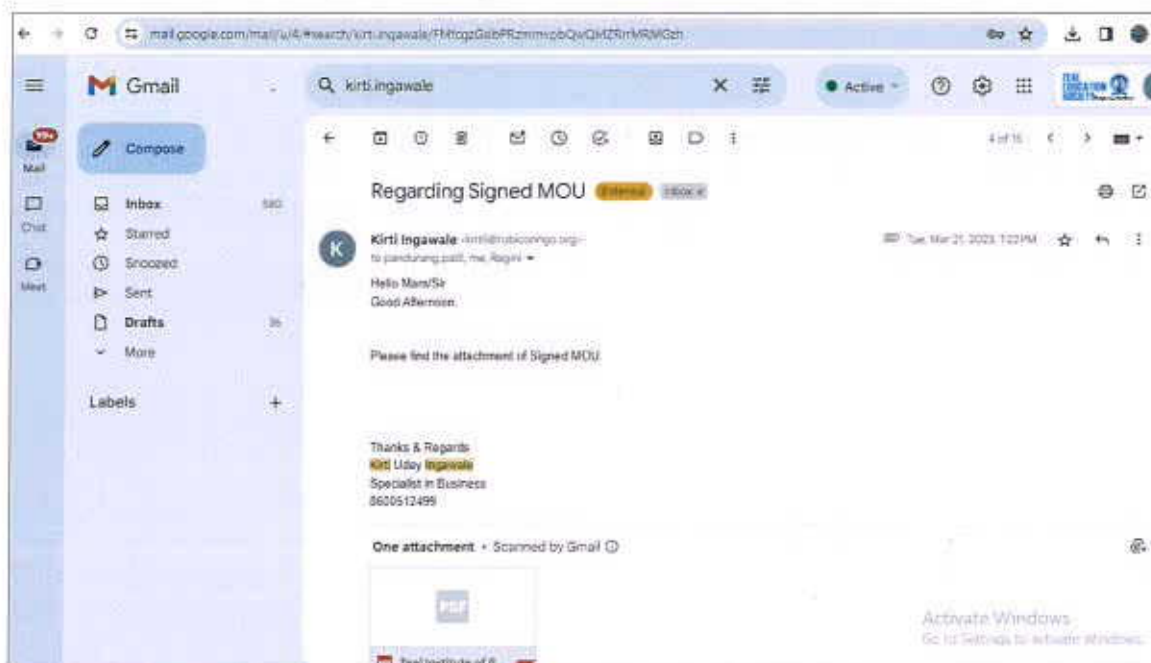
mail.google.com/mail/u/4/#search/kirti.ingawale/FMfcgzGsbPRzmmcpbQwQMZRrrMRMGzh

Gmail

kirti.ingawale

Active

99+

Mail

Chat

Meet

Compose

Inbox 580

Starred

Snoozed

Sent

Drafts 36

More

Labels +

4 of 16

Regarding Signed MOU External Inbox ×

Kirti Ingawale <kirti@rubiconngo.org>

to pandurang.patil, me, Ragini

Tue, Mar 21, 2023, 1:22 PM

Hello Mam/Sir
Good Afternoon.

Please find the attachment of Signed MOU.

Thanks & Regards
Kirti Uday Ingawale
Specialist in Business
8600512499

One attachment • Scanned by Gmail

PDF

Teal Institute of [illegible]

Activate Windows
Go to Settings to activate Windows.